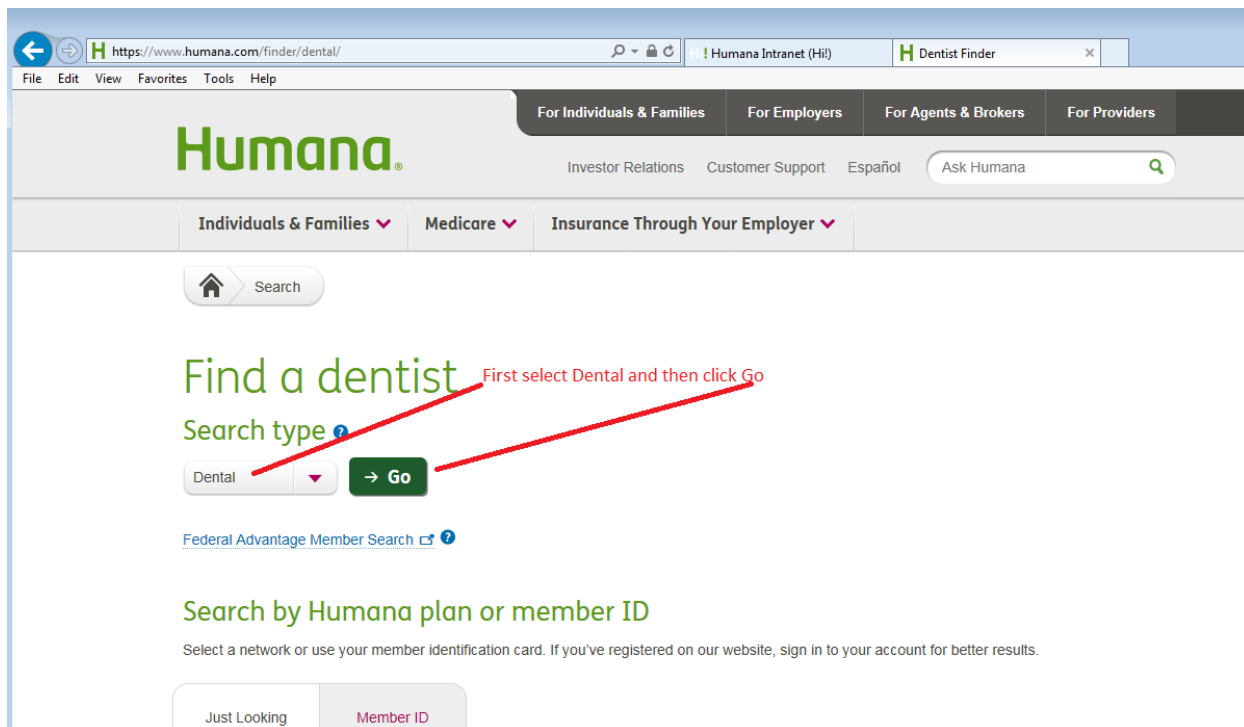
https://www.humana.com/finder/dental/
Humana Intranet (Hi!)
Dentist Finder
File Edit View Favorites Tools Help

For Individuals & Families
For Employers
For Agents & Brokers
For Providers

Humana

Investor Relations Customer Support Español Ask Humana

Individuals & Families
Medicare
Insurance Through Your Employer

Search

Find a dentist

First select Dental and then click Go

Search type

Dental

→ Go

Federal Advantage Member Search

Search by Humana plan or member ID

Select a network or use your member identification card. If you've registered on our website, sign in to your account for better results.

Just Looking
Member ID